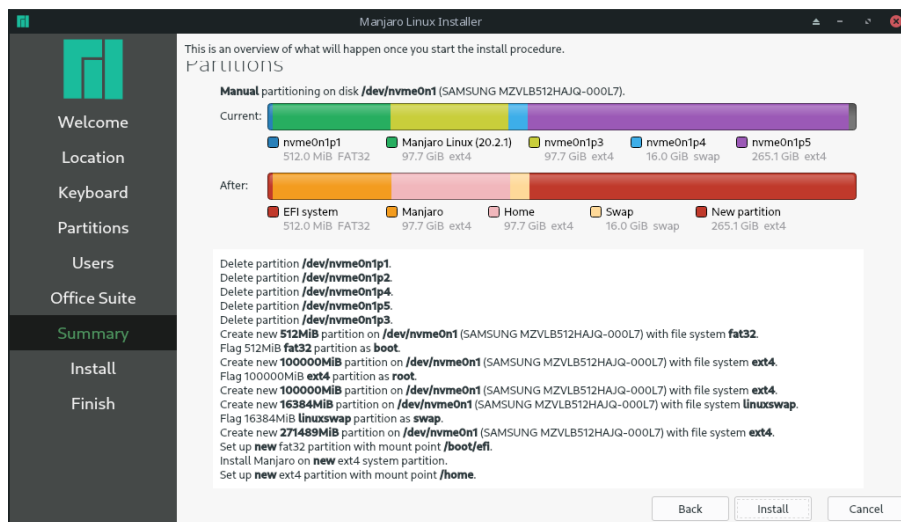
Manjaro Linux Installer

Welcome
Location
Keyboard
Partitions
Users
Office Suite
Summary
Install
Finish

This is an overview of what will happen once you start the install procedure.

Partitions

Manual partitioning on disk /dev/nvme0n1 (SAMSUNG MZVLB512HAJQ-000L7).

Current:

nvme0n1p1 512.0 MiB FAT32
Manjaro Linux (20.2.1) 97.7 GiB ext4
nvme0n1p3 97.7 GiB ext4
nvme0n1p4 16.0 GiB swap
nvme0n1p5 265.1 GiB ext4

After:

EFI system 512.0 MiB FAT32
Manjaro 97.7 GiB ext4
Home 97.7 GiB ext4
Swap 16.0 GiB swap
New partition 265.1 GiB ext4

Delete partition /dev/nvme0n1p1.
Delete partition /dev/nvme0n1p2.
Delete partition /dev/nvme0n1p4.
Delete partition /dev/nvme0n1p5.
Delete partition /dev/nvme0n1p3.
Create new 512MiB partition on /dev/nvme0n1 (SAMSUNG MZVLB512HAJQ-000L7) with file system fat32.
Flag 512MiB fat32 partition as boot.
Create new 100000MiB partition on /dev/nvme0n1 (SAMSUNG MZVLB512HAJQ-000L7) with file system ext4.
Flag 100000MiB ext4 partition as root.
Create new 100000MiB partition on /dev/nvme0n1 (SAMSUNG MZVLB512HAJQ-000L7) with file system ext4.
Create new 16384MiB partition on /dev/nvme0n1 (SAMSUNG MZVLB512HAJQ-000L7) with file system linuxswap.
Flag 16384MiB linuxswap partition as swap.
Create new 271489MiB partition on /dev/nvme0n1 (SAMSUNG MZVLB512HAJQ-000L7) with file system ext4.
Set up new fat32 partition with mount point /boot/efi.
Install Manjaro on new ext4 system partition.
Set up new ext4 partition with mount point /home.

Back
Install
Cancel